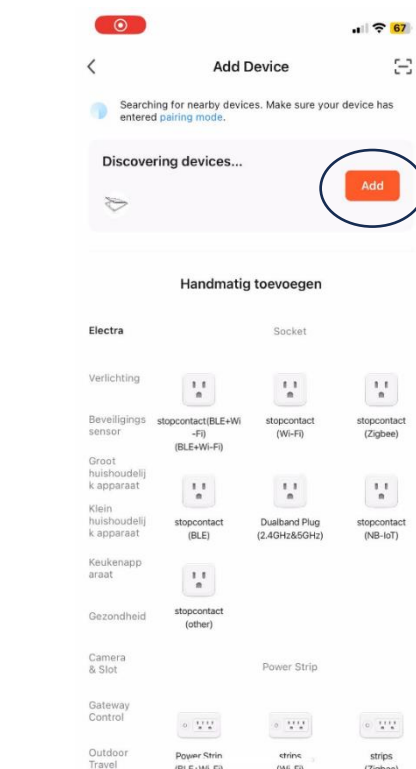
67

Add Device

Searching for nearby devices. Make sure your device has entered pairing mode.

Discovering devices...

Add

Handmatig toevoegen

Electra

Socket

Verlichting

Beveiligings sensor

stopcontact(BLE+Wi-Fi) (BLE+Wi-Fi)

stopcontact (Wi-Fi)

stopcontact (Zigbee)

Groot huishoudelijk apparaat

Klein huishoudelijk apparaat

stopcontact (BLE)

Dualband Plug (2.4GHz&5GHz)

stopcontact (NB-IoT)

Keukenapparaat

Gezondheid

stopcontact (other)

Camera & Slot

Power Strip

Gateway Control

Outdoor Travel

Power Strip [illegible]

strips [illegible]

strips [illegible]